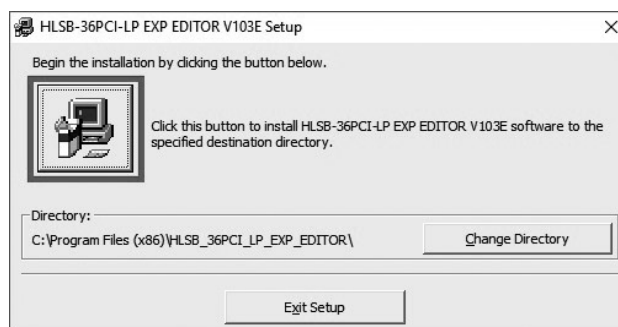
HLSB-36PCI-LP EXP EDITOR V103E Setup

×

Begin the installation by clicking the button below.

Click this button to install HLSB-36PCI-LP EXP EDITOR V103E software to the specified destination directory.

Directory:

C:\Program Files (x86)\HLSB_36PCI_LP_EXP_EDITOR\

Change Directory

Exit Setup